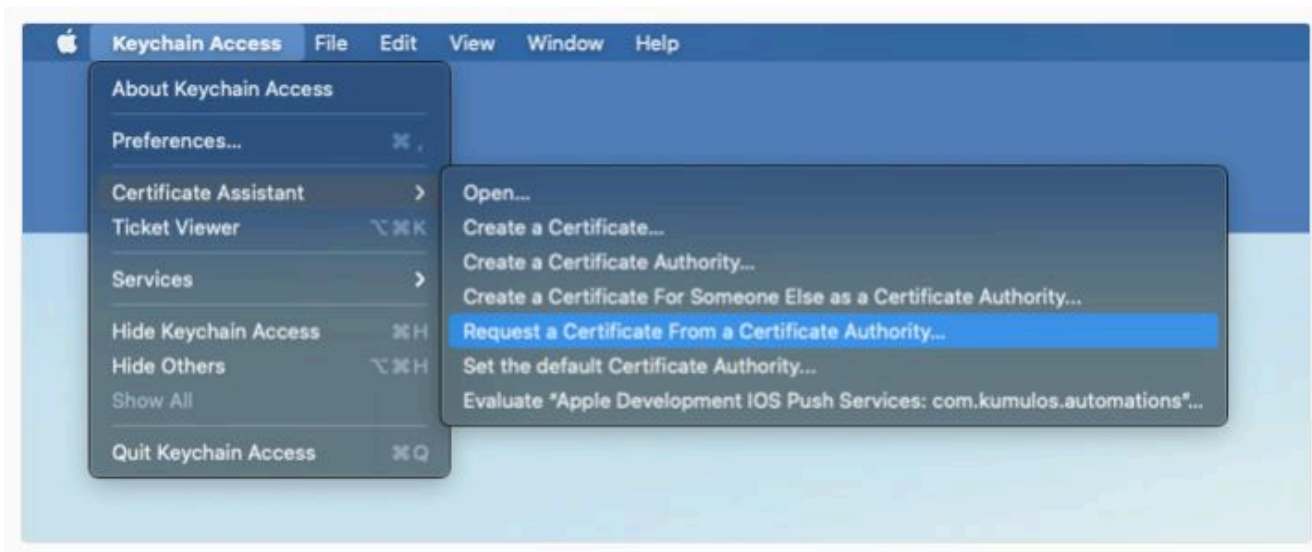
Keychain Access File Edit View Window Help

About Keychain Access

Preferences... ⌘ ,

Certificate Assistant >
Ticket Viewer ⌥⌘K

Services >

Hide Keychain Access ⌘H
Hide Others ⌥⌘H
Show All

Quit Keychain Access ⌘Q

Open...
Create a Certificate...
Create a Certificate Authority...
Create a Certificate For Someone Else as a Certificate Authority...
Request a Certificate From a Certificate Authority...
Set the default Certificate Authority...
Evaluate "Apple Development IOS Push Services: com.kumulos.automations"...